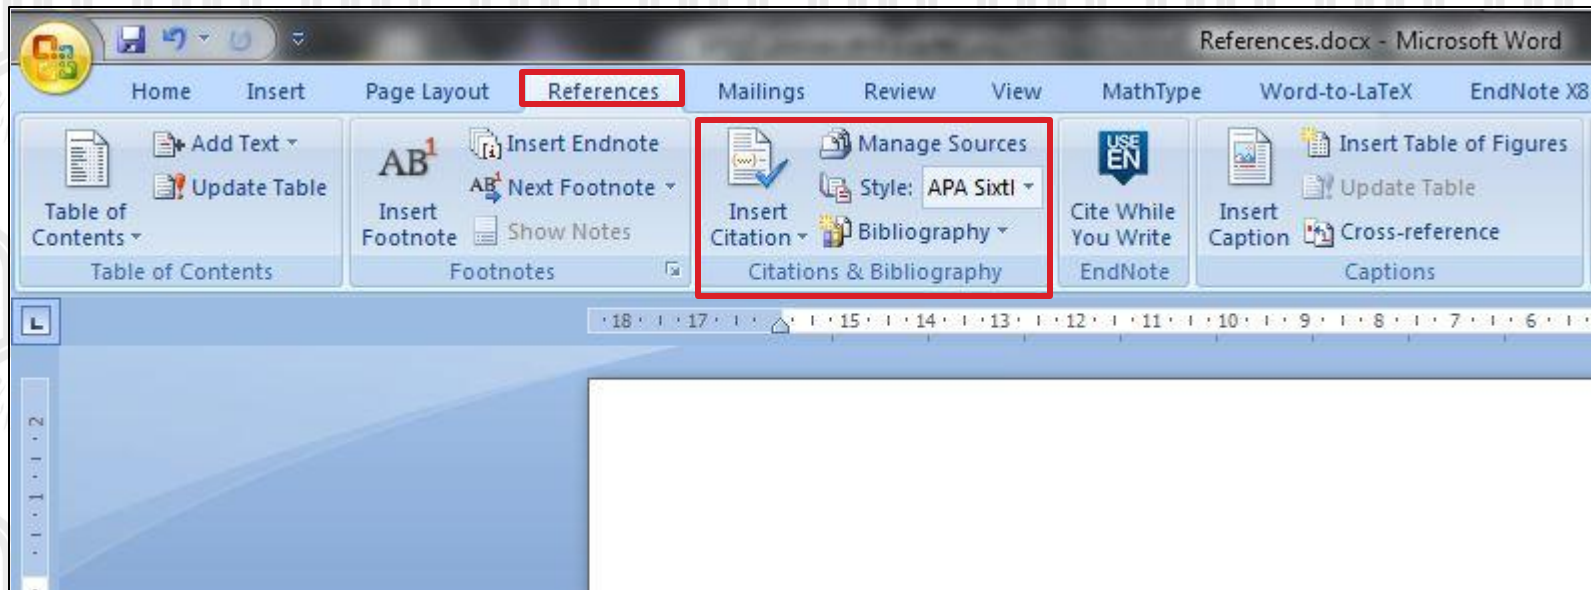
References.docx - Microsoft Word

Home Insert Page Layout References Mailings Review View MathType Word-to-LaTeX EndNote X8

Table of Contents
Add Text
Update Table
Table of Contents

$AB^1$
Insert Footnote
Insert Endnote
Next Footnote
Show Notes
Footnotes

Insert Citation
Manage Sources
Style: APA Sixtl
Bibliography
Citations & Bibliography

USE EN
Cite While You Write
EndNote

Insert Caption
Insert Table of Figures
Update Table
Cross-reference
Captions

18 17 15 14 13 12 11 10 9 8 7 6

2 1